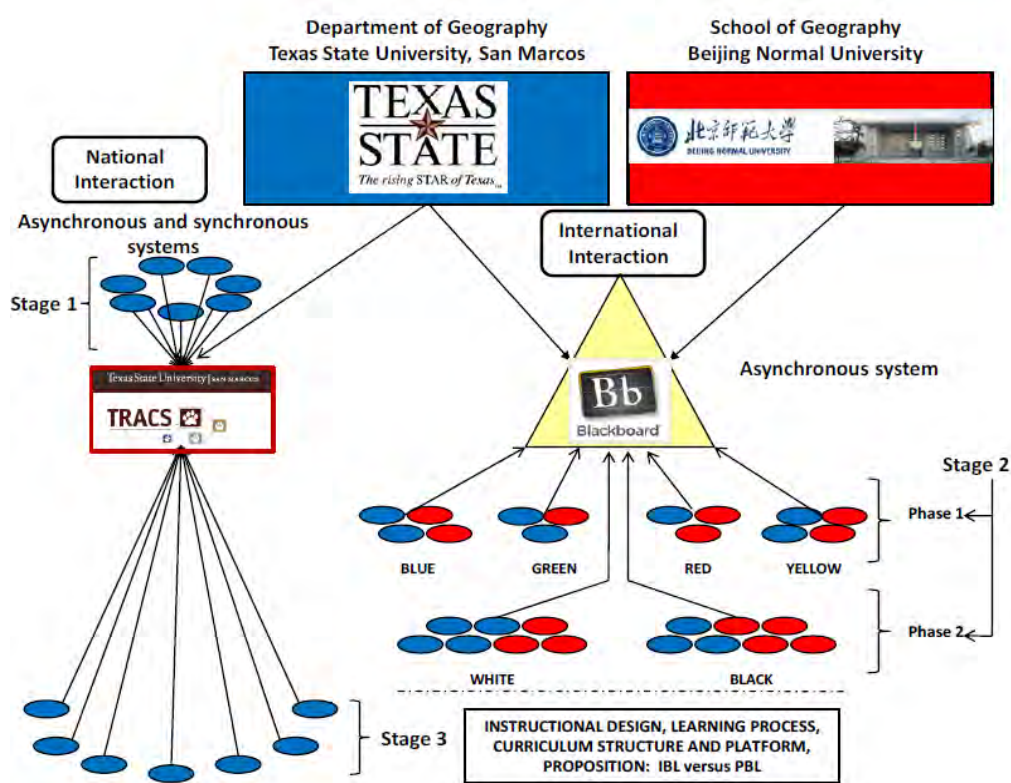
Department of Geography
Texas State University, San Marcos

School of Geography
Beijing Normal University

TEXAS STATE
The rising STAR of Texas

北京師範大學
BEIJING NORMAL UNIVERSITY

National Interaction

Asynchronous and synchronous systems

International Interaction

Stage 1

Texas State University | SAN MARCOS
TRACS

Bb
Blackboard

Asynchronous system

Stage 2

Phase 1

Phase 2

BLUE

GREEN

RED

YELLOW

WHITE

BLACK

Stage 3

INSTRUCTIONAL DESIGN, LEARNING PROCESS, CURRICULUM STRUCTURE AND PLATFORM, PROPOSITION: IBL versus PBL